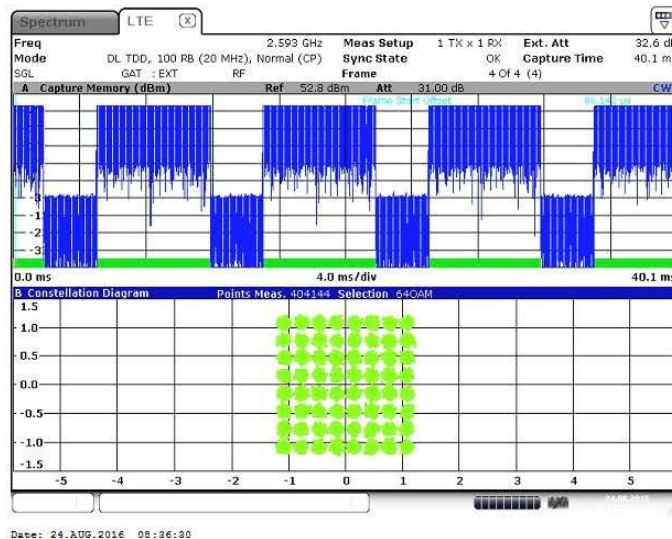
Spectrum | LTE

Freq 2.593 GHz Meas Setup 1 TX x 1 RX Ext. Att 32.6 d
Mode DL TDD, 100 RB (20 MHz), Normal (CP) Sync State OK Capture Time 40.1 m
SGL GAT : EXT RF Frame 4 Of 4 (4)

A Capture Memory (dBm) Ref 52.8 dBm Att 31.00 dB CW
Frame Start Offset
86.1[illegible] us

-1
-1
-2
-3

0.0 ms 4.0 ms/div 40.1 m

B Constellation Diagram Points Meas. 404144 Selection 64QAM

1.5
1.0
0.5
0.0
-0.5
-1.0
-1.5

-5 -4 -3 -2 -1 0 1 2 3 4 5

24.08.2016

Date: 24.AUG.2016 08:36:30